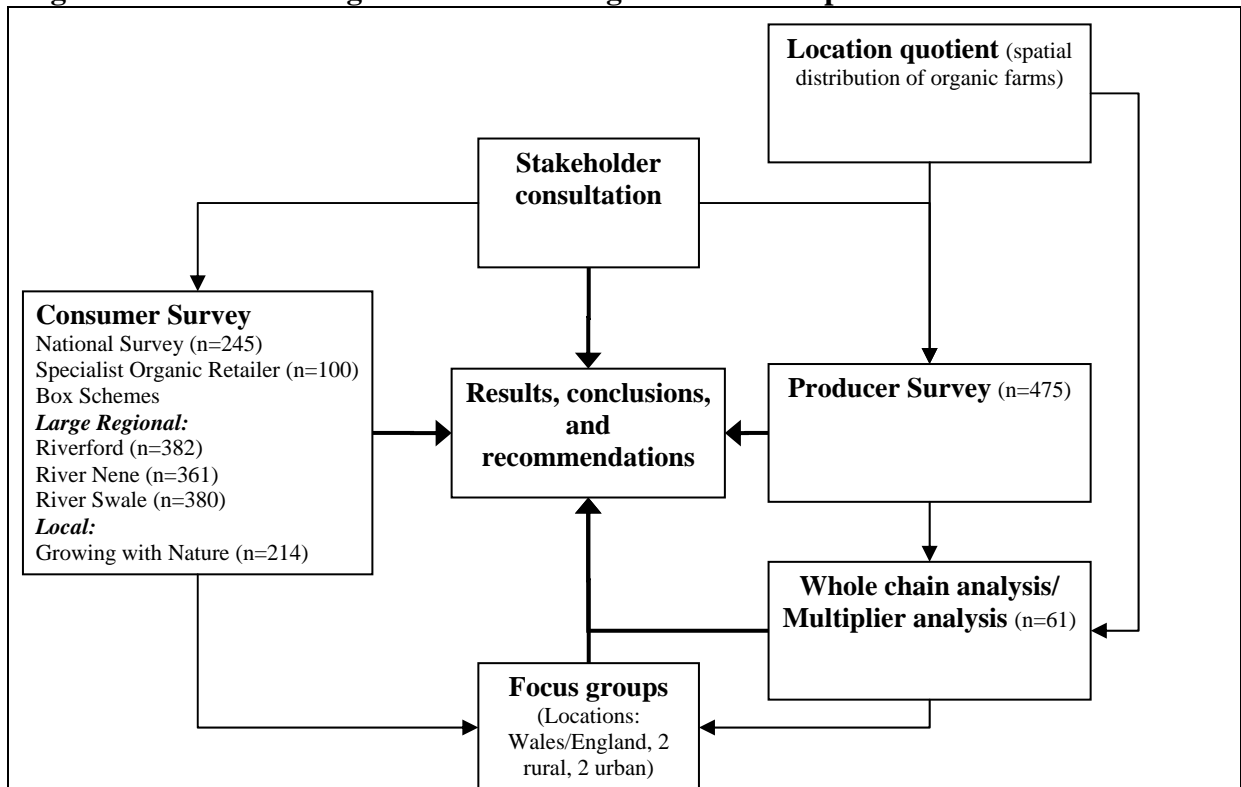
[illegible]

**Location quotient** (spatial distribution of organic farms)

**Stakeholder consultation**

**Consumer Survey**
National Survey (n=245)
Specialist Organic Retailer (n=100)
Box Schemes
***Large Regional:***
Riverford (n=382)
River Nene (n=361)
River Swale (n=380)
***Local:***
Growing with Nature (n=214)

**Results, conclusions, and recommendations**

**Producer Survey** (n=475)

**Whole chain analysis/ Multiplier analysis** (n=61)

**Focus groups**
(Locations: Wales/England, 2 rural, 2 urban)